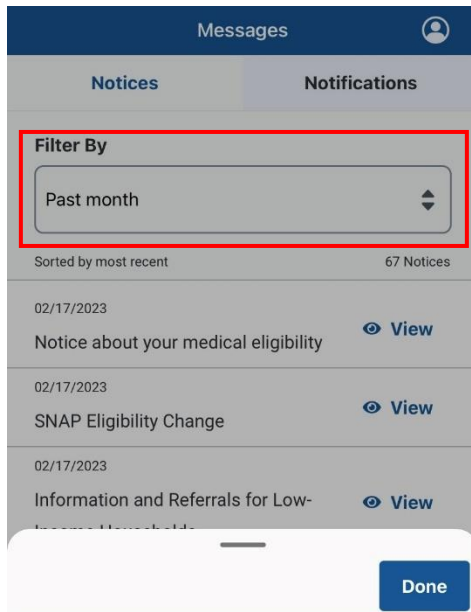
Messages

Notices

Notifications

Filter By

Past month

Sorted by most recent

67 Notices

02/17/2023

Notice about your medical eligibility

View

02/17/2023

SNAP Eligibility Change

View

02/17/2023

Information and Referrals for Low-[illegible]

View

Done